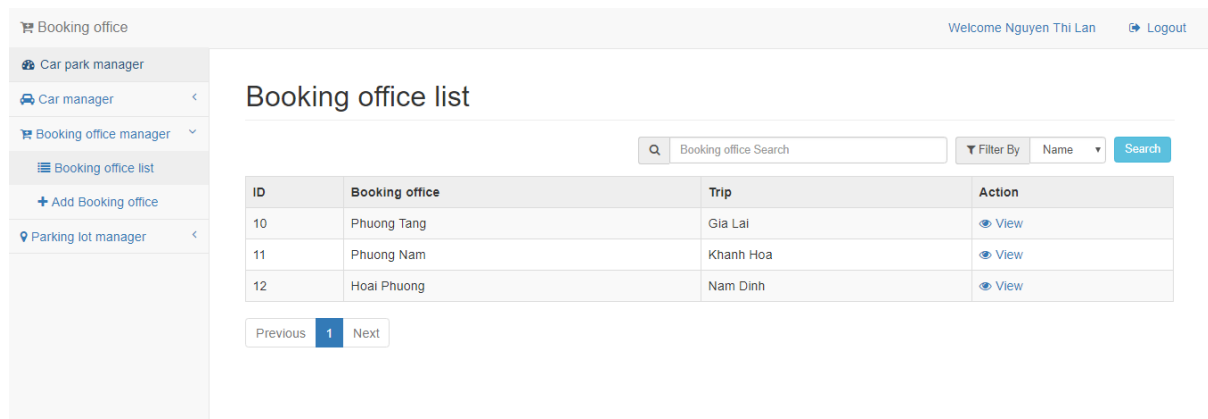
Booking office

Welcome Nguyen Thi Lan

Logout

Car park manager

Car manager

Booking office manager

Booking office list

+ Add Booking office

Parking lot manager

Booking office list

Booking office Search

Filter By

Name

Search

| ID | Booking office | Trip | Action |
|---|---|---|---|
| 10 | Phuong Tang | Gia Lai | View |
| 11 | Phuong Nam | Khanh Hoa | View |
| 12 | Hoai Phuong | Nam Dinh | View |

Previous 1 Next